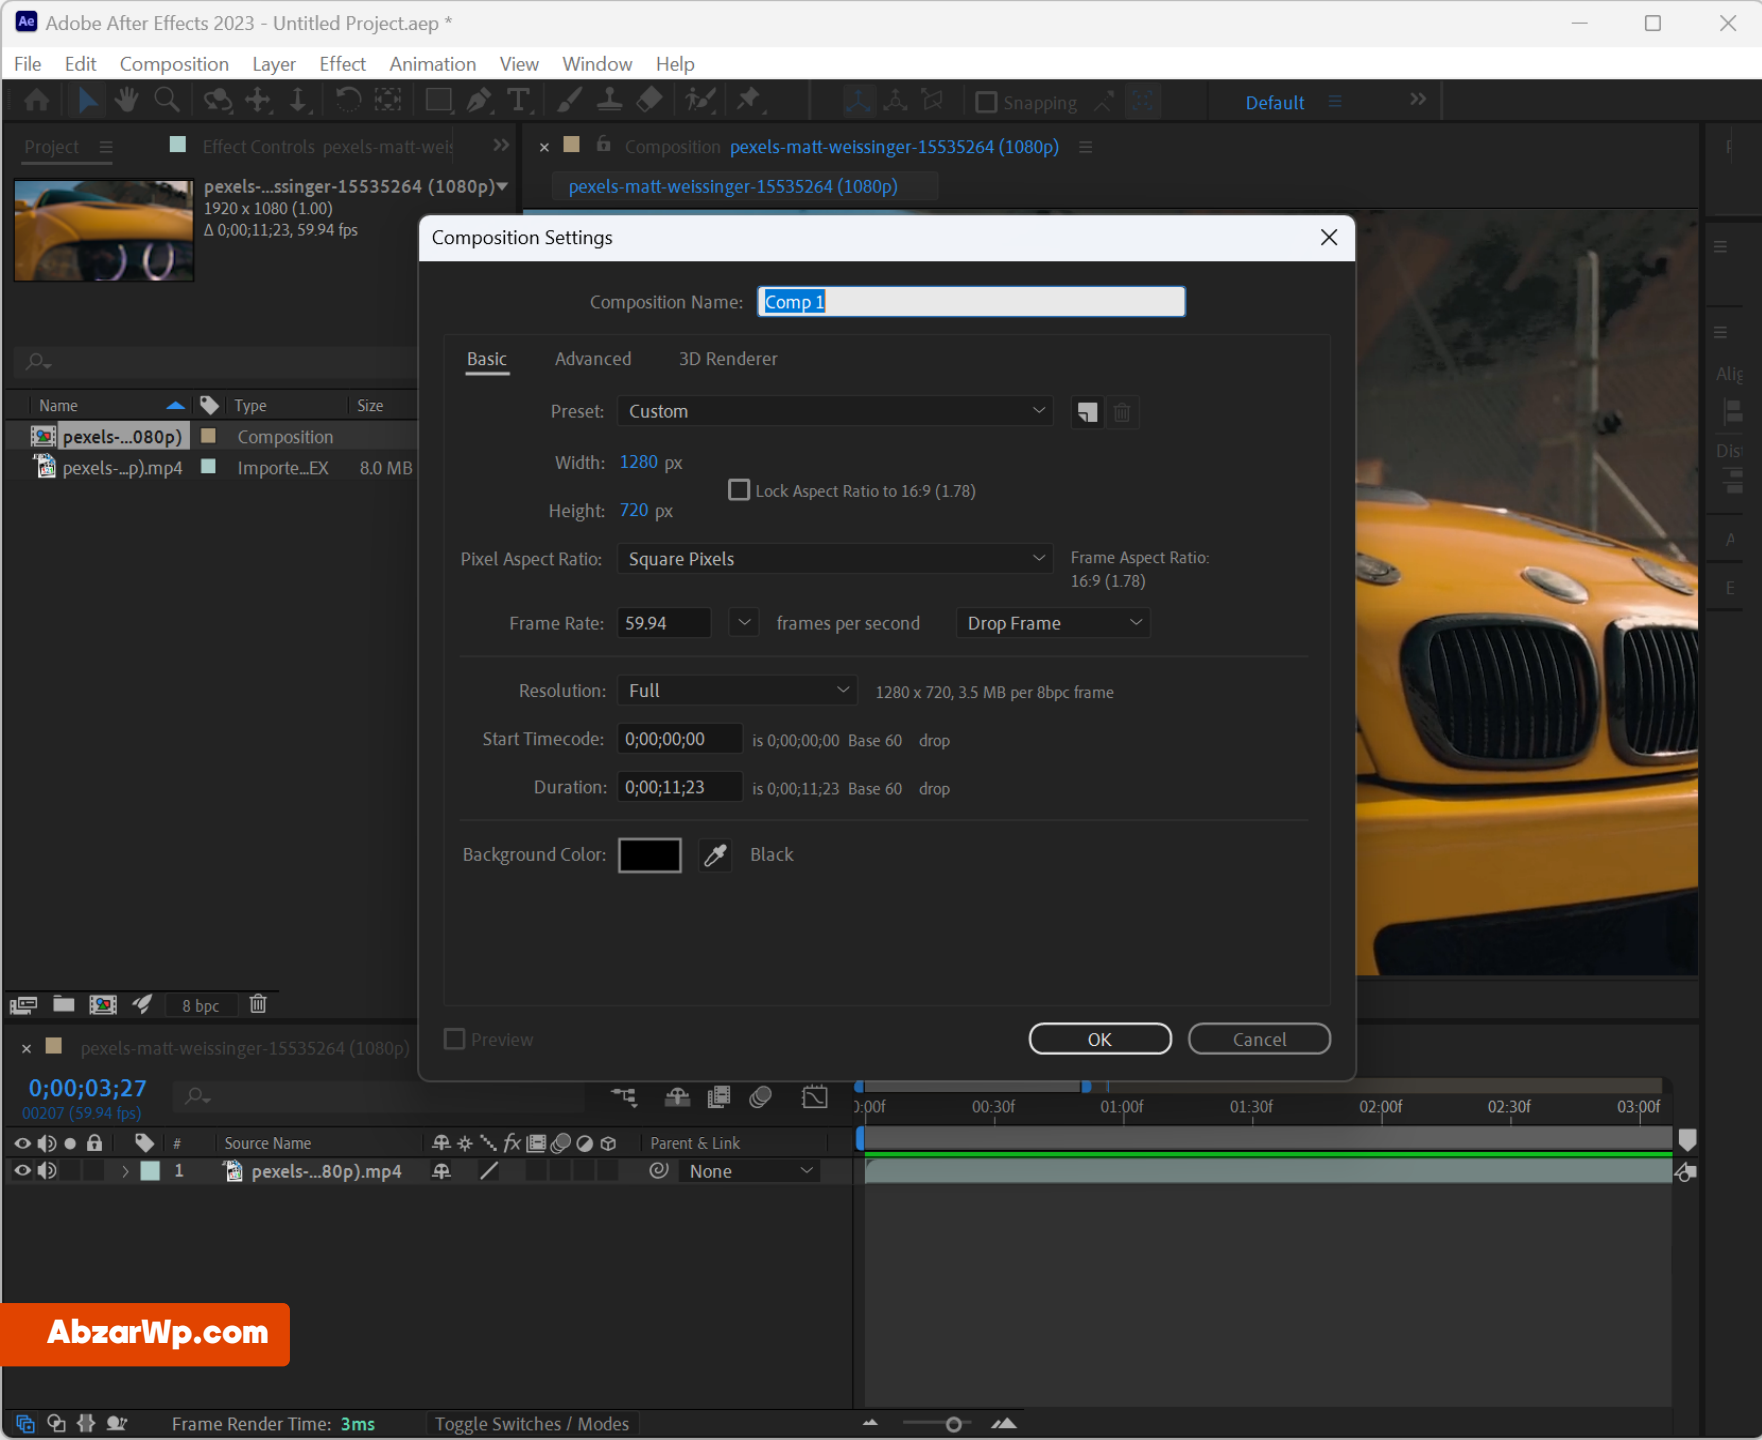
Adobe After Effects 2023 - Untitled Project.aep *

File Edit Composition Layer Effect Animation View Window Help

Snapping

Default

Project

Effect Controls pexels-matt-weis

Composition pexels-matt-weissinger-15535264 (1080p)

pexels-matt-weissinger-15535264 (1080p)

pexels-...ssinger-15535264 (1080p)
1920 x 1080 (1.00)
Δ 0;00;11;23, 59.94 fps

| Name | Type | Size |
|---|---|---|
| pexels-...080p) | Composition | |
| pexels-...p).mp4 | Importe...EX | 8.0 MB |

8 bpc

Composition Settings

Composition Name: Comp 1

Basic Advanced 3D Renderer

Preset: Custom

Width: 1280 px

Lock Aspect Ratio to 16:9 (1.78)

Height: 720 px

Pixel Aspect Ratio: Square Pixels

Frame Aspect Ratio: 16:9 (1.78)

Frame Rate: 59.94 frames per second Drop Frame

Resolution: Full 1280 x 720, 3.5 MB per 8bpc frame

Start Timecode: 0;00;00;00 is 0;00;00;00 Base 60 drop

Duration: 0;00;11;23 is 0;00;11;23 Base 60 drop

Background Color: Black

Preview

OK Cancel

pexels-matt-weissinger-15535264 (1080p)

0;00;03;27
00207 (59.94 fps)

0:00f 00:30f 01:00f 01:30f 02:00f 02:30f 03:00f

# Source Name Parent & Link

1 pexels-...80p).mp4 None

AbzarWp.com

Frame Render Time: 3ms Toggle Switches / Modes

Alig

Dis